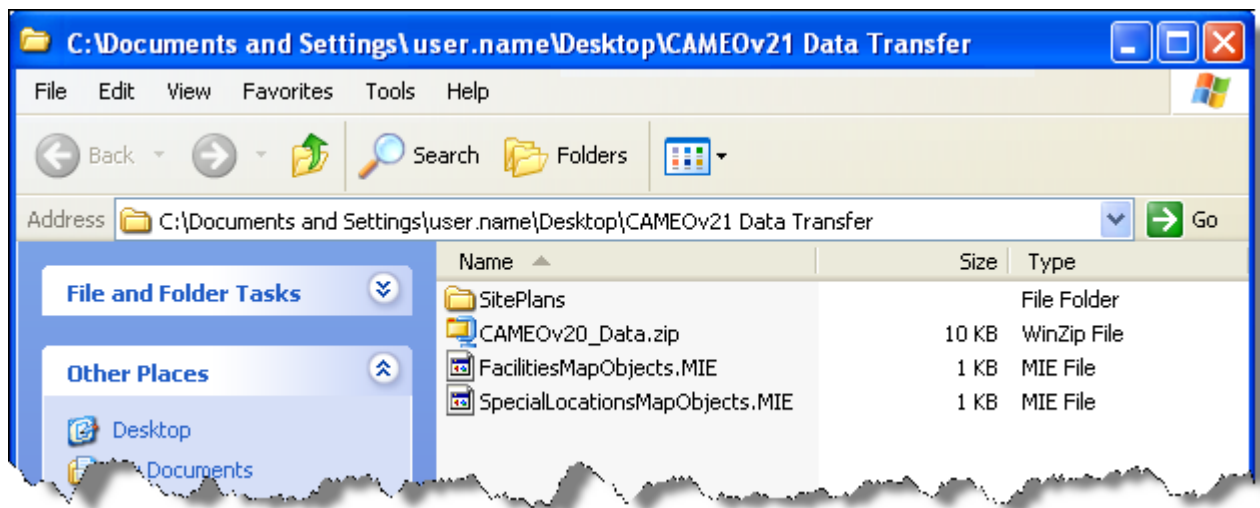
C:\Documents and Settings\user.name\Desktop\CAMEOv21 Data Transfer

File Edit View Favorites Tools Help

Back Search Folders

Address C:\Documents and Settings\user.name\Desktop\CAMEOv21 Data Transfer Go

File and Folder Tasks

Other Places

Desktop

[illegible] Documents

| Name | Size | Type |
|---|---|---|
| SitePlans | | File Folder |
| CAMEOv20_Data.zip | 10 KB | WinZip File |
| FacilitiesMapObjects.MIE | 1 KB | MIE File |
| SpecialLocationsMapObjects.MIE | 1 KB | MIE File |